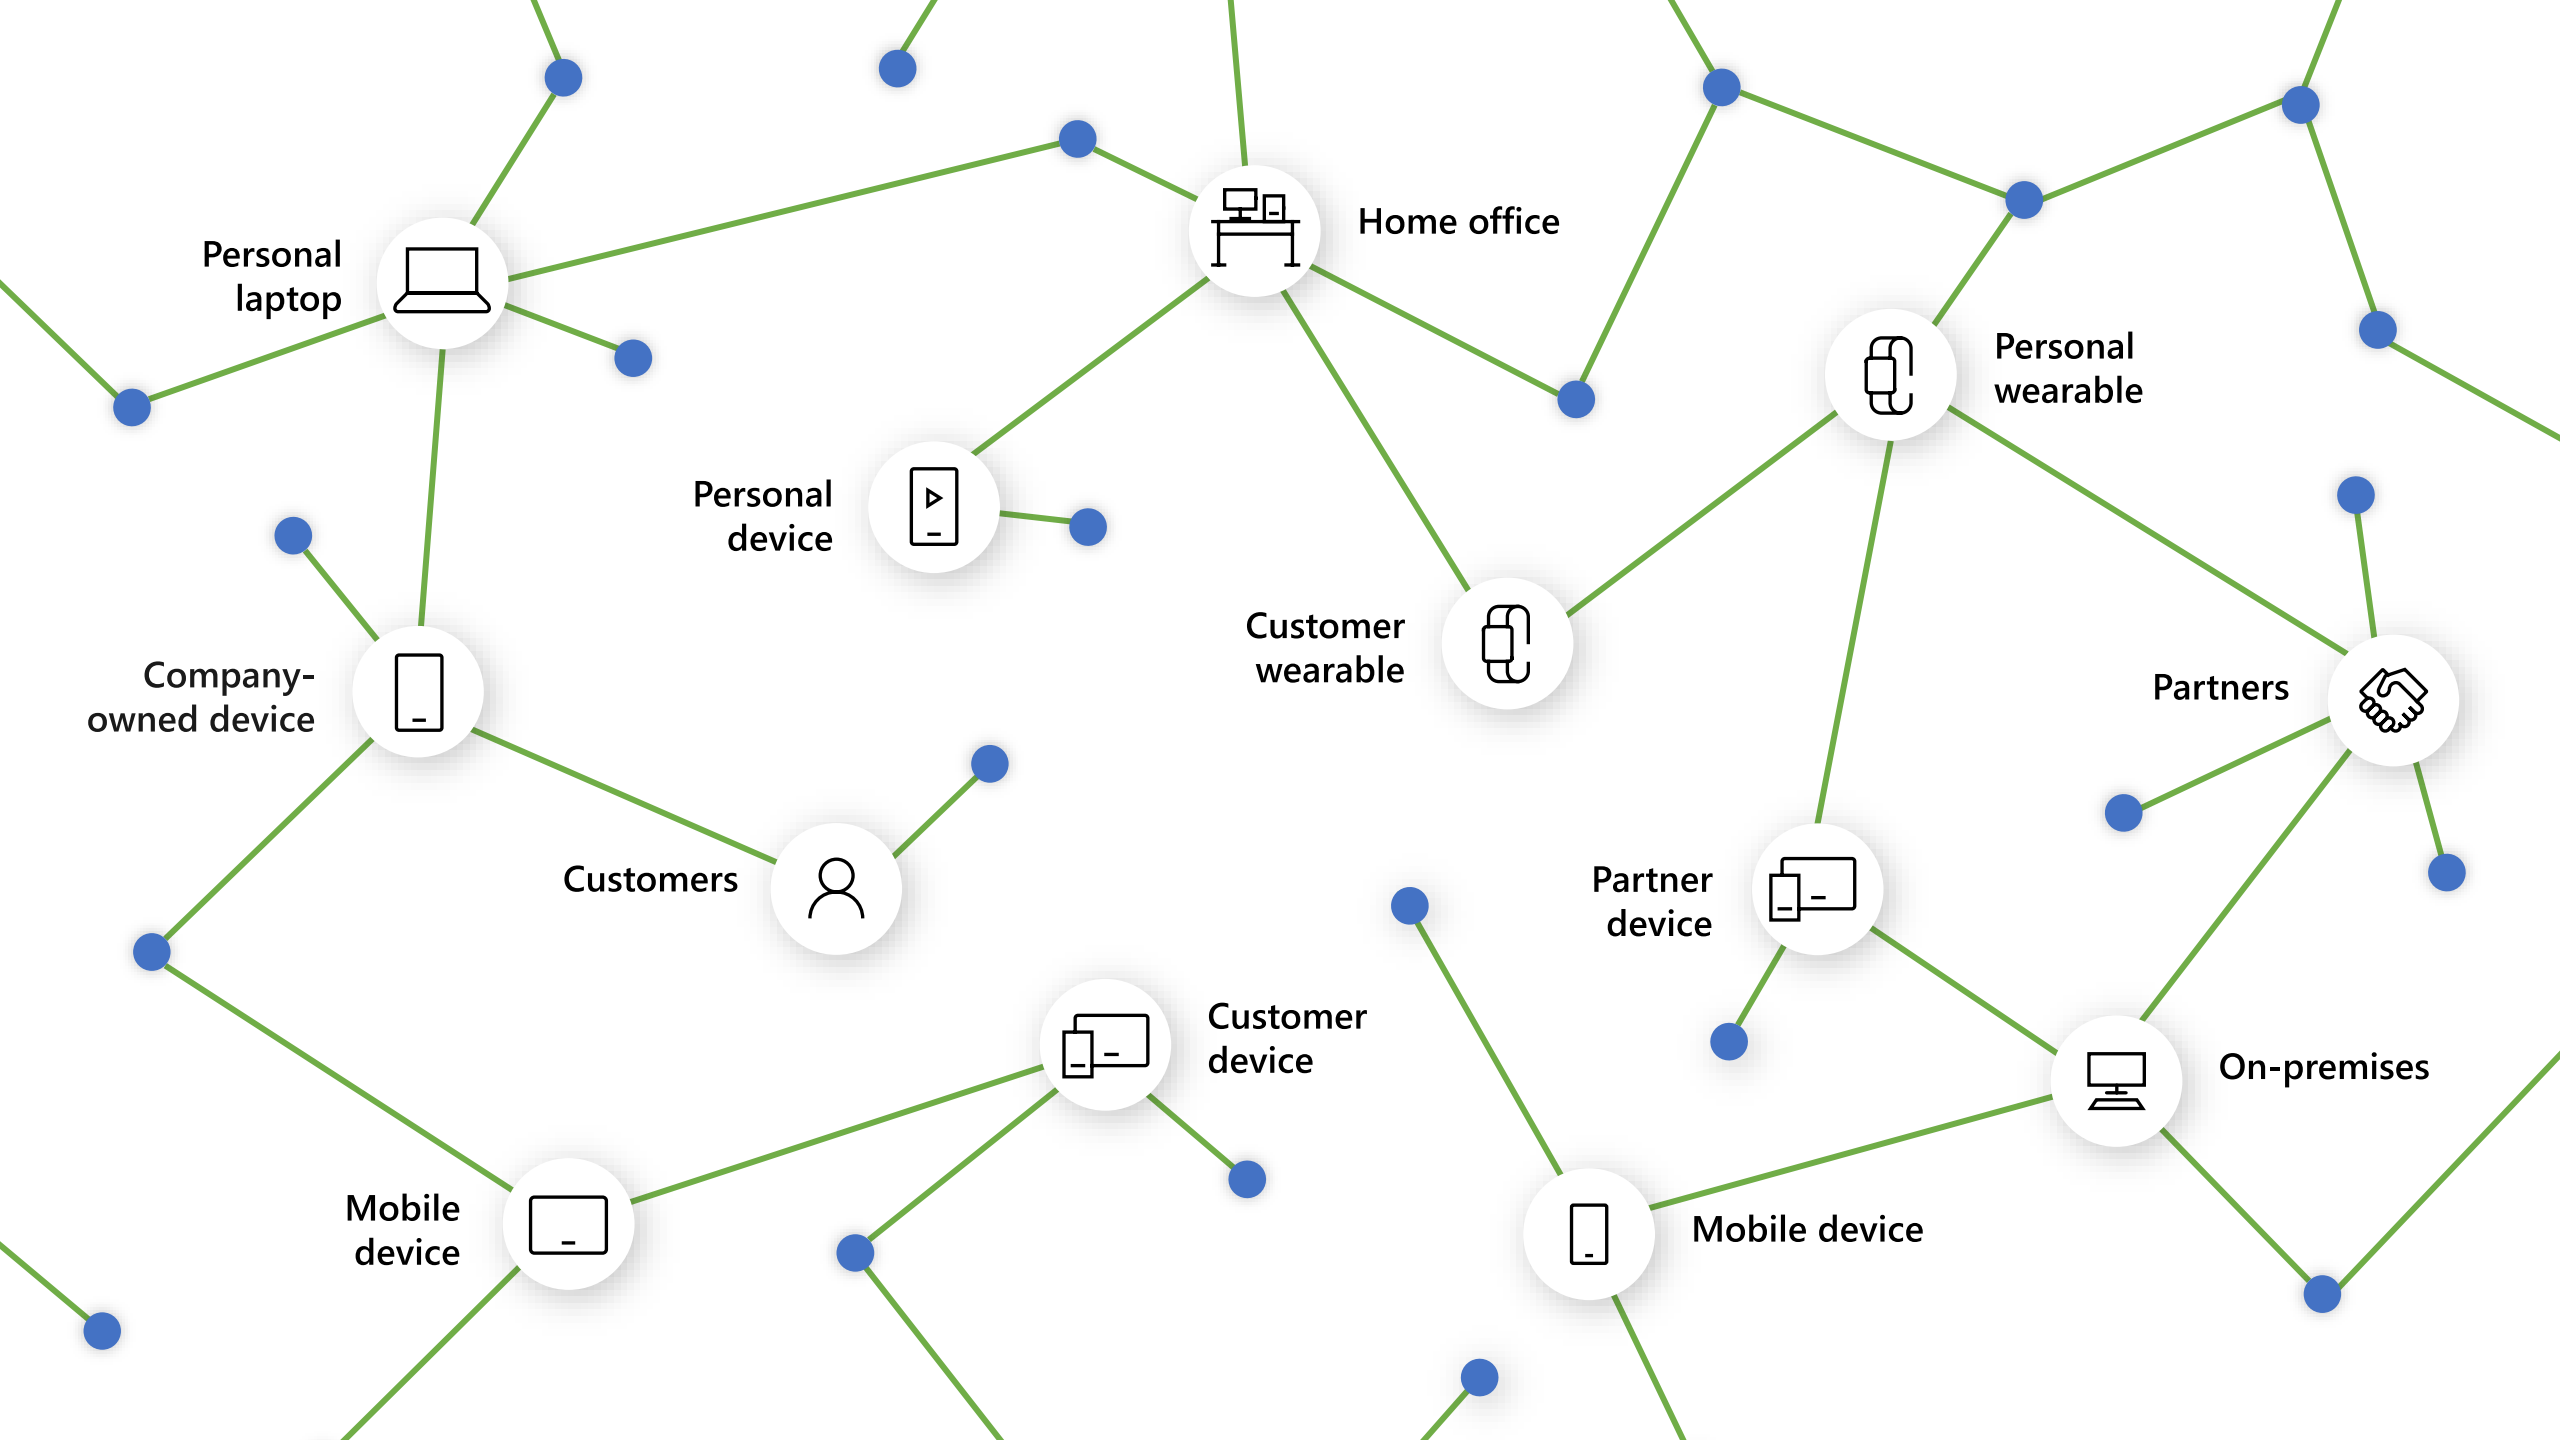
Personal laptop

Home office

Personal wearable

Personal device

Customer wearable

Company-owned device

Partners

Customers

Partner device

Customer device

On-premises

Mobile device

Mobile device